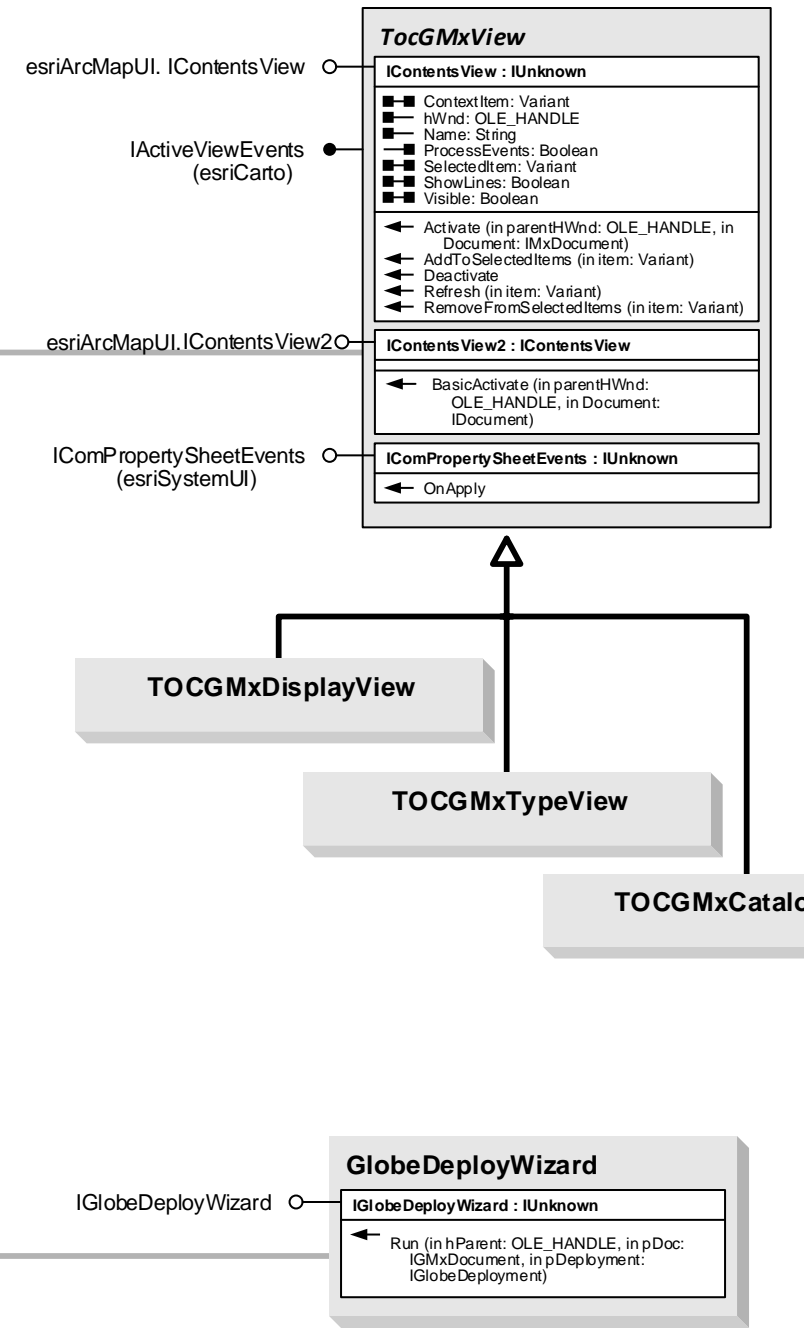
TocGMxView

esriArcMapUI. IContentsView

IContentsView : IUnknown

ContextItem: Variant
hWnd: OLE_HANDLE
Name: String
ProcessEvents: Boolean
SelectedItem: Variant
ShowLines: Boolean
Visible: Boolean

IActiveViewEvents (esriCarto)

Activate (in parentHWnd: OLE_HANDLE, in Document: IMxDocument)
AddToSelectedItems (in item: Variant)
Deactivate
Refresh (in item: Variant)
RemoveFromSelectedItems (in item: Variant)

esriArcMapUI.IContentsView2

IContentsView2 : IContentsView

BasicActivate (in parentHWnd: OLE_HANDLE, in Document: IDocument)

IComPropertySheetEvents (esriSystemUI)

IComPropertySheetEvents : IUnknown

OnApply

TOCGMxDisplayView

TOCGMxTypeView

TOCGMxCatalo

GlobeDeployWizard

IGlobeDeployWizard

IGlobeDeployWizard : IUnknown

Run (in hParent: OLE_HANDLE, in pDoc: IGMxDocument, in pDeployment: IGlobeDeployment)